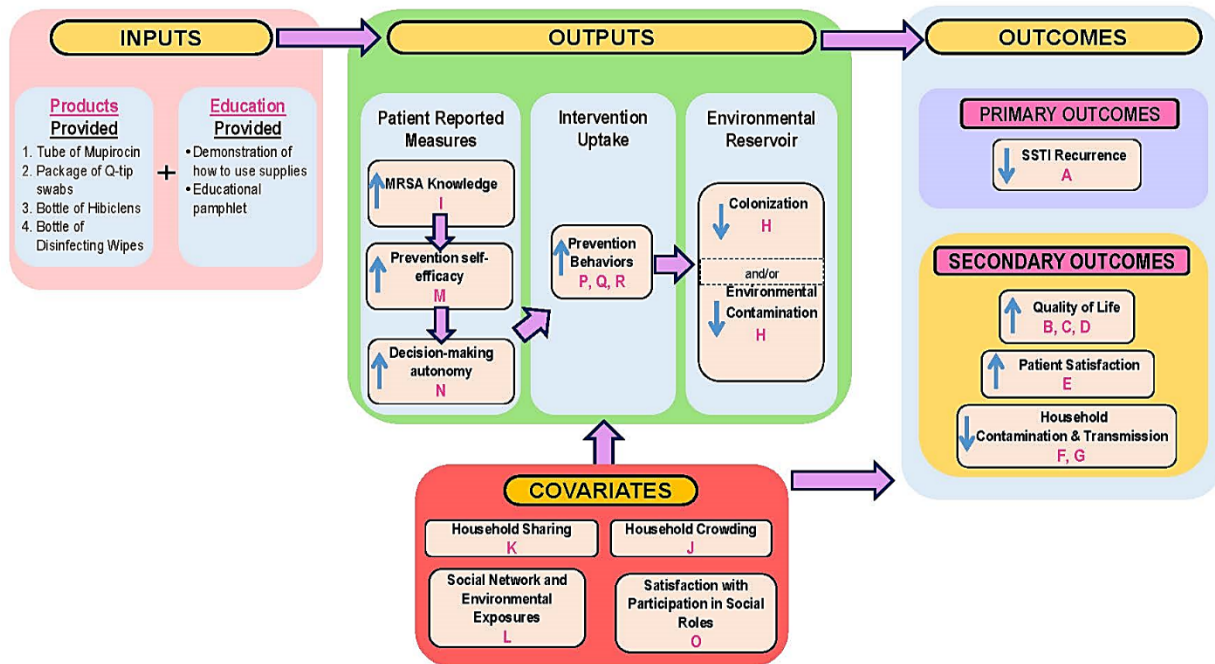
INPUTS

Products Provided
1. Tube of Mupirocin
2. Package of Q-tip swabs
3. Bottle of Hibiclens
4. Bottle of Disinfecting Wipes

+

Education Provided
• Demonstration of how to use supplies
• Educational pamphlet

OUTPUTS

Patient Reported Measures

MRSA Knowledge
I

Prevention self-efficacy
M

Decision-making autonomy
N

Intervention Uptake

Prevention Behaviors
P, Q, R

Environmental Reservoir

Colonization
H

and/or

Environmental Contamination
H

OUTCOMES

PRIMARY OUTCOMES

SSTI Recurrence
A

SECONDARY OUTCOMES

Quality of Life
B, C, D

Patient Satisfaction
E

Household Contamination & Transmission
F, G

COVARIATES

Household Sharing
K

Household Crowding
J

Social Network and Environmental Exposures
L

Satisfaction with Participation in Social Roles
O